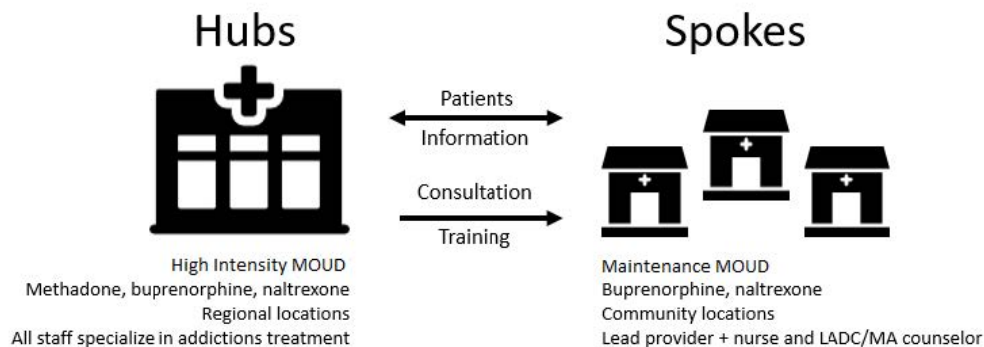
Hubs

Spokes

Patients

Information

Consultation

Training

High Intensity MOUD
Methadone, buprenorphine, naltrexone
Regional locations
All staff specialize in addictions treatment

Maintenance MOUD
Buprenorphine, naltrexone
Community locations
Lead provider + nurse and LADC/MA counselor